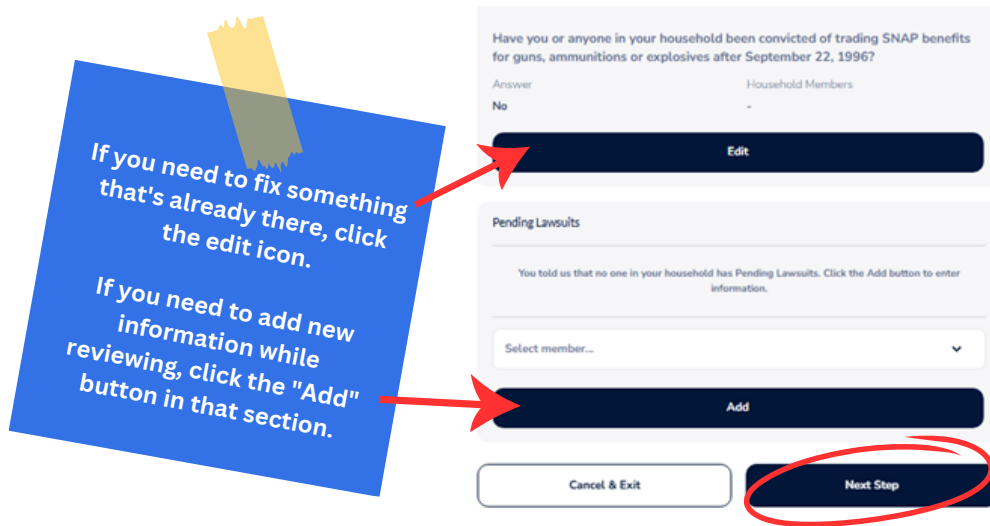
If you need to fix something that's already there, click the edit icon.

If you need to add new information while reviewing, click the "Add" button in that section.

Have you or anyone in your household been convicted of trading SNAP benefits for guns, ammunitions or explosives after September 22, 1996?

Answer
No

Household Members
-

Edit

Pending Lawsuits

You told us that no one in your household has Pending Lawsuits. Click the Add button to enter information.

Select member...

Add

Cancel & Exit

Next Step